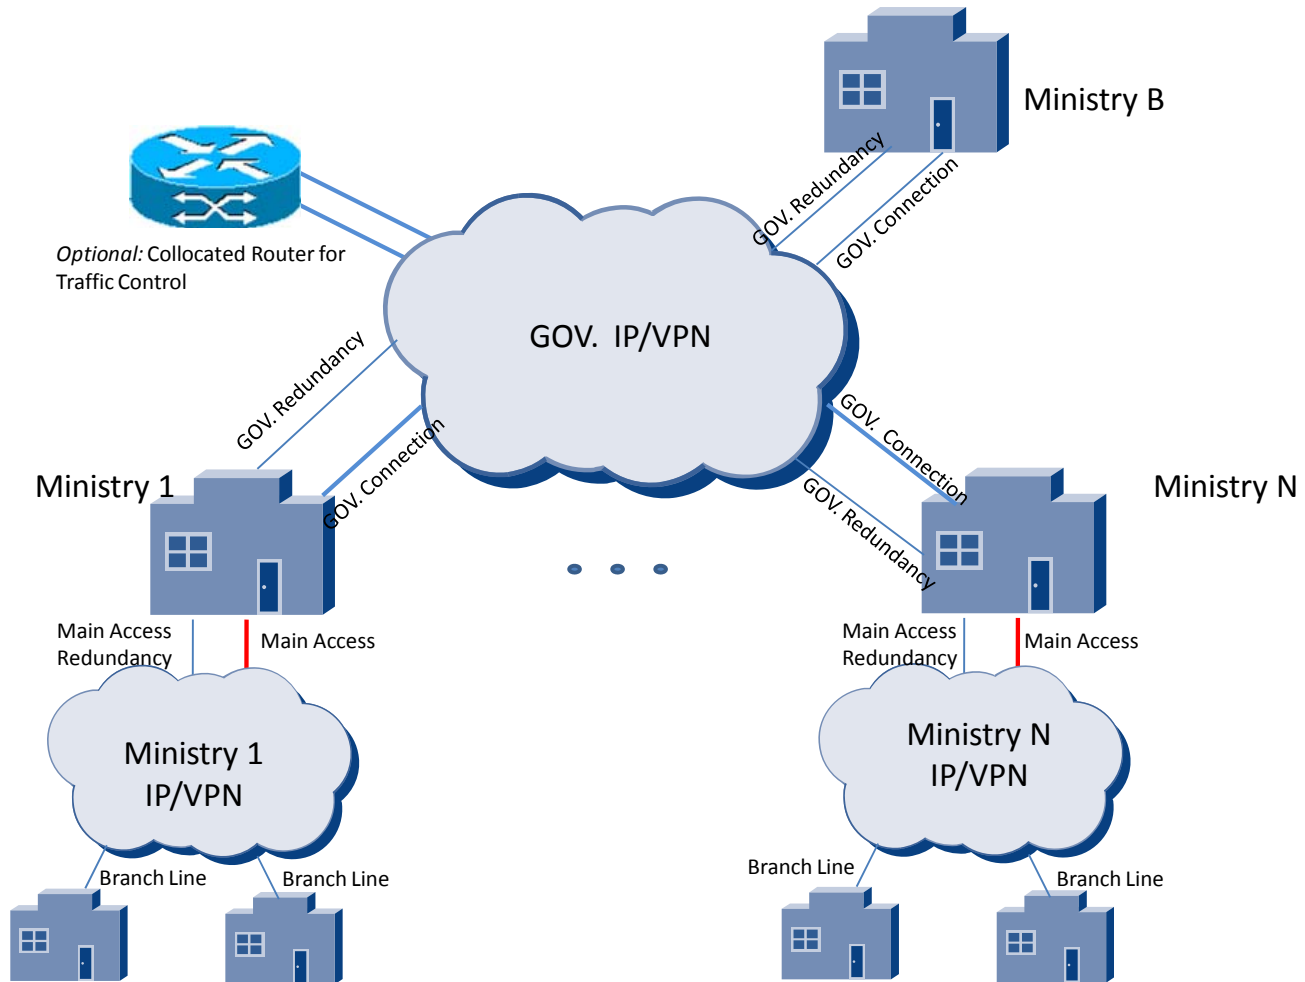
Ministry B

GOV. Redundancy

GOV. Connection

Optional: Collocated Router for Traffic Control

GOV. IP/VPN

GOV. Redundancy

GOV. Connection

GOV. Connection

GOV. Redundancy

Ministry 1

Ministry N

Main Access Redundancy

Main Access

Main Access Redundancy

Main Access

Ministry 1 IP/VPN

Ministry N IP/VPN

Branch Line

Branch Line

Branch Line

Branch Line